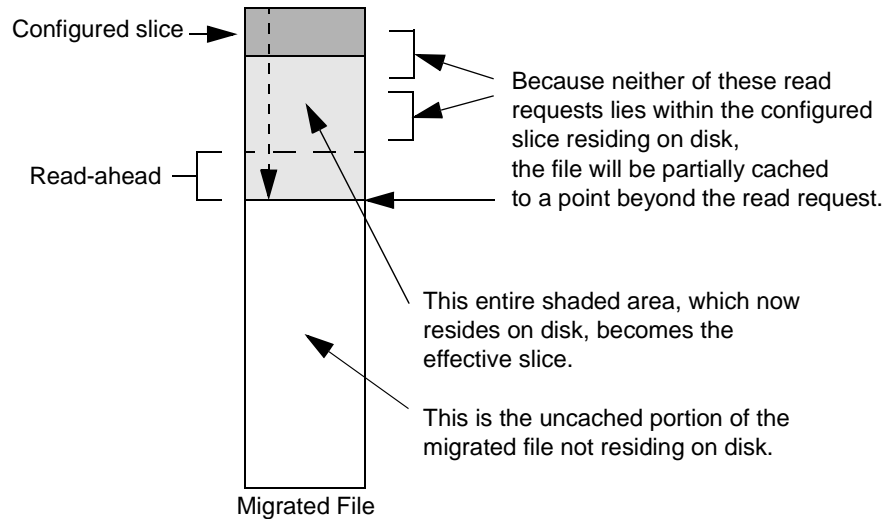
Configured slice

Read-ahead

Because neither of these read requests lies within the configured slice residing on disk, the file will be partially cached to a point beyond the read request.

This entire shaded area, which now resides on disk, becomes the effective slice.

This is the uncached portion of the migrated file not residing on disk.

Migrated File